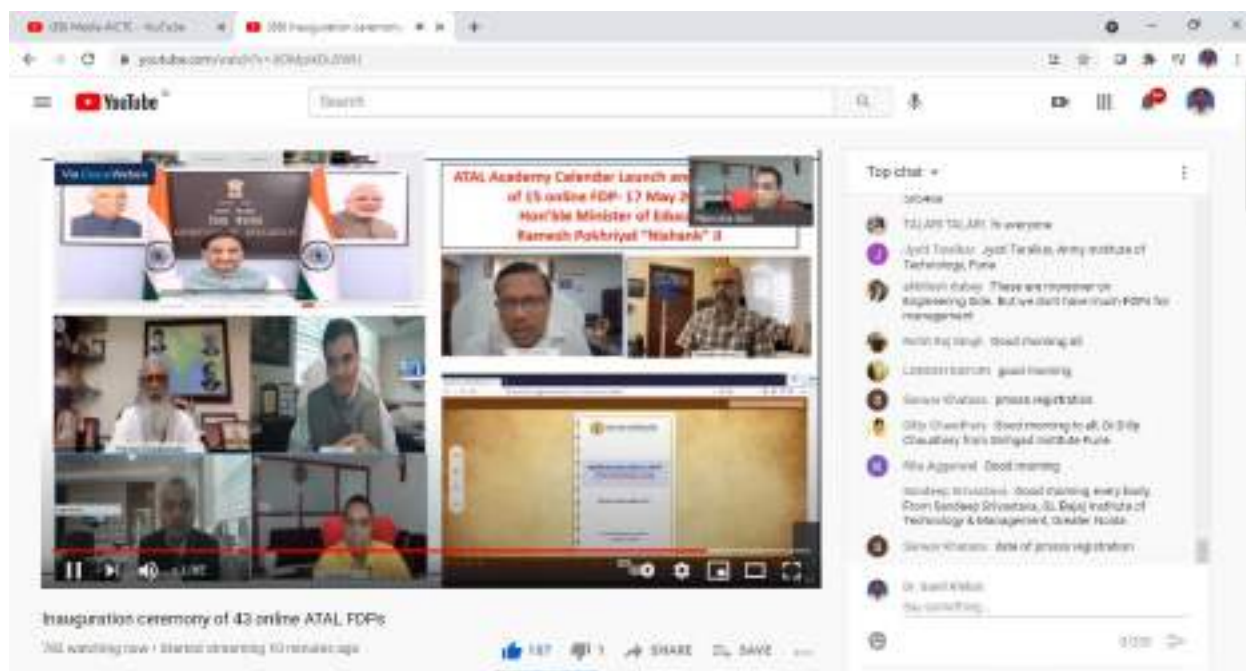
YouTube

Search

ATAL Academy Calender Launch and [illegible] of 15 online FDP- 17 May 2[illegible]
Hon'ble Minister of Educa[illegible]
Ramesh Pokhriyal "Nishank" ji

Top chat

TALARI TALARI: hi everyone

Jyoti Taralkar: Jyoti Taralkar, Army Institute of Technology, Pune

Abhilash dubey: These are moreover on Engineering Side. But we don't have much FDPs for management

Rohit Raj Singh: Good morning all

Good morning

process registration

Dilip Chaudhary: Good morning to all, Dr Dilip Chaudhary from Sinhgad Institute Pune

Ritu Aggarwal: Good morning

Sandeep Srivastava: Good morning every body. From Sandeep Srivastava, GL Bajaj Institute of Technology & Management, Greater Noida

date of process registration

Say something...

0/200

LIVE

Inauguration ceremony of 43 online ATAL FDPs

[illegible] watching now • Started streaming 10 minutes ago

137 1 SHARE SAVE